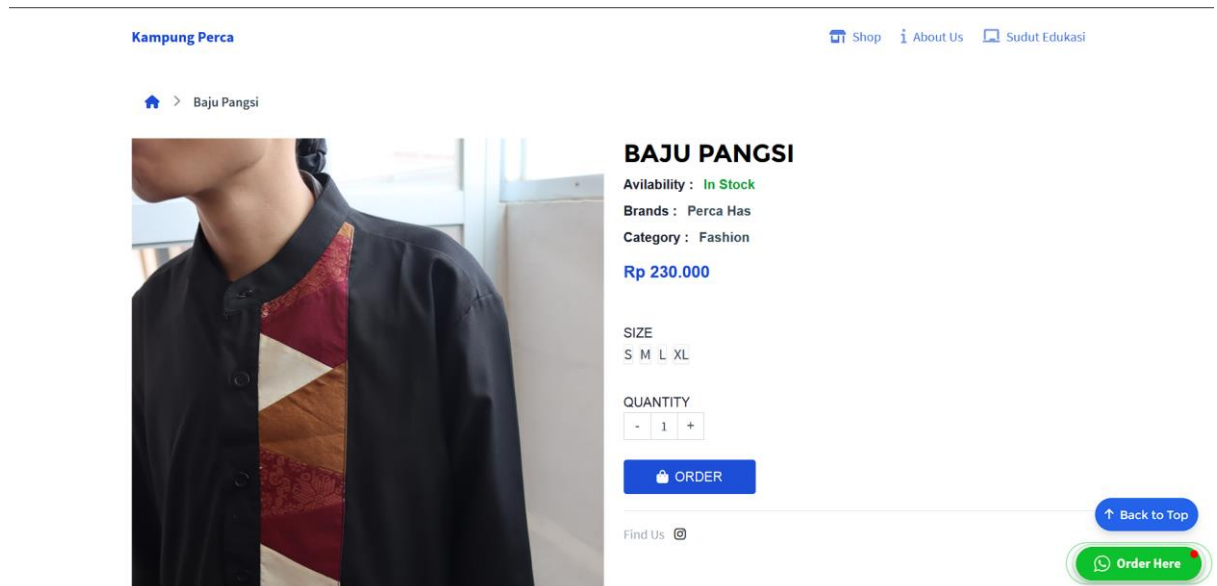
Kampung Perca

Shop  About Us  Sudut Edukasi

> Baju Pangsi

BAJU PANGSI

Avilability : In Stock

Brands : Perca Has

Category : Fashion

Rp 230.000

SIZE

S M L XL

QUANTITY

- 1 +

ORDER

Find Us

↑ Back to Top

Order Here